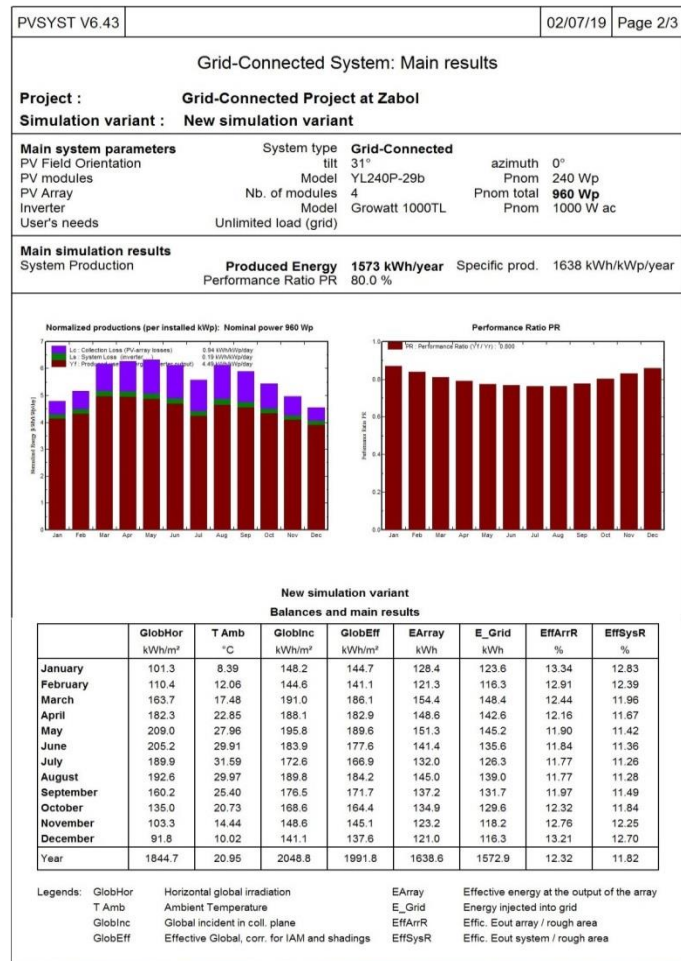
PVSYST V6.43 | 02/07/19 | Page 2/3

Grid-Connected System: Main results

Project : Grid-Connected Project at Zabol

Simulation variant : New simulation variant

Main system parameters | System type | Grid-Connected
PV Field Orientation | tilt | 31° | azimuth | 0°
PV modules | Model | YL240P-29b | Pnom | 240 Wp
PV Array | Nb. of modules | 4 | Pnom total | 960 Wp
Inverter | Model | Growatt 1000TL | Pnom | 1000 W ac
User's needs | Unlimited load (grid)

Main simulation results
System Production | Produced Energy | 1573 kWh/year | Specific prod. | 1638 kWh/kWp/year
Performance Ratio PR | 80.0 %

Normalized productions (per installed kWp): Nominal power 960 Wp

Lc : Collection Loss (PV-array losses) 0.94 kWh/kWp/day
Ls : System Loss (inverter, ...) 0.19 kWh/kWp/day
Yf : Produced useful energy (inverter output) 4.49 kWh/kWp/day

Normalized Energy [kWh/kWp/day]

Jan Feb Mar Apr May Jun Jul Aug Sep Oct Nov Dec

Performance Ratio PR

PR : Performance Ratio (Yf / Yr) : 0.800

Performance Ratio PR

Jan Feb Mar Apr May Jun Jul Aug Sep Oct Nov Dec

New simulation variant
Balances and main results

| | GlobHor | T Amb | GlobInc | GlobEff | EArray | E_Grid | EffArrR | EffSysR |
|---|---|---|---|---|---|---|---|---|
| | kWh/m² | °C | kWh/m² | kWh/m² | kWh | kWh | % | % |
| January | 101.3 | 8.39 | 148.2 | 144.7 | 128.4 | 123.6 | 13.34 | 12.83 |
| February | 110.4 | 12.06 | 144.6 | 141.1 | 121.3 | 116.3 | 12.91 | 12.39 |
| March | 163.7 | 17.48 | 191.0 | 186.1 | 154.4 | 148.4 | 12.44 | 11.96 |
| April | 182.3 | 22.85 | 188.1 | 182.9 | 148.6 | 142.6 | 12.16 | 11.67 |
| May | 209.0 | 27.96 | 195.8 | 189.6 | 151.3 | 145.2 | 11.90 | 11.42 |
| June | 205.2 | 29.91 | 183.9 | 177.6 | 141.4 | 135.6 | 11.84 | 11.36 |
| July | 189.9 | 31.59 | 172.6 | 166.9 | 132.0 | 126.3 | 11.77 | 11.26 |
| August | 192.6 | 29.97 | 189.8 | 184.2 | 145.0 | 139.0 | 11.77 | 11.28 |
| September | 160.2 | 25.40 | 176.5 | 171.7 | 137.2 | 131.7 | 11.97 | 11.49 |
| October | 135.0 | 20.73 | 168.6 | 164.4 | 134.9 | 129.6 | 12.32 | 11.84 |
| November | 103.3 | 14.44 | 148.6 | 145.1 | 123.2 | 118.2 | 12.76 | 12.25 |
| December | 91.8 | 10.02 | 141.1 | 137.6 | 121.0 | 116.3 | 13.21 | 12.70 |
| Year | 1844.7 | 20.95 | 2048.8 | 1991.8 | 1638.6 | 1572.9 | 12.32 | 11.82 |

Legends: GlobHor Horizontal global irradiation
T Amb Ambient Temperature
GlobInc Global incident in coll. plane
GlobEff Effective Global, corr. for IAM and shadings
EArray Effective energy at the output of the array
E_Grid Energy injected into grid
EffArrR Effic. Eout array / rough area
EffSysR Effic. Eout system / rough area